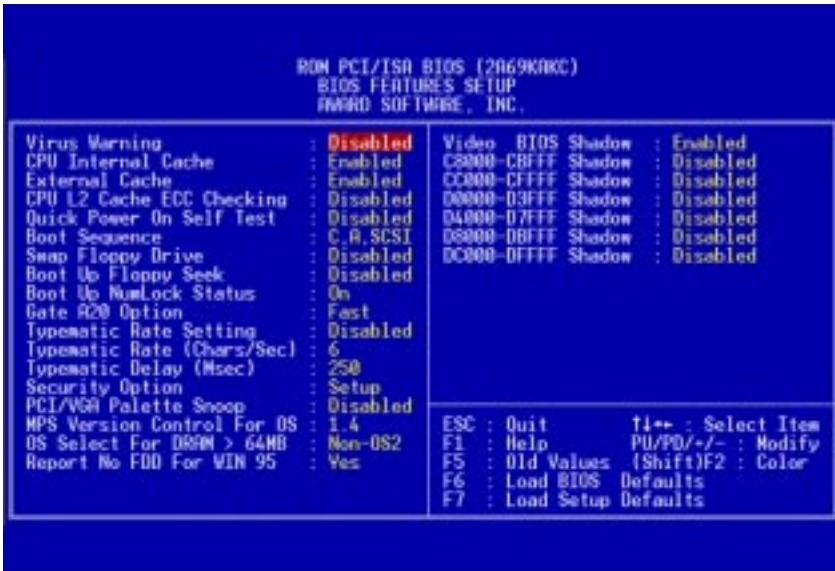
ROM PCI/ISA BIOS (2A69KAKC)
BIOS FEATURES SETUP
AWARD SOFTWARE, INC.

Virus Warning : Disabled
CPU Internal Cache : Enabled
External Cache : Enabled
CPU L2 Cache ECC Checking : Disabled
Quick Power On Self Test : Disabled
Boot Sequence : C,A,SCSI
Swap Floppy Drive : Disabled
Boot Up Floppy Seek : Disabled
Boot Up NumLock Status : On
Gate A20 Option : Fast
Typematic Rate Setting : Disabled
Typematic Rate (Chars/Sec) : 6
Typematic Delay (Msec) : 250
Security Option : Setup
PCI/VGA Palette Snoop : Disabled
MPS Version Control For OS : 1.4
OS Select For DRAM > 64MB : Non-OS2
Report No FDD For WIN 95 : Yes

Video BIOS Shadow : Enabled
C8000-CBFFF Shadow : Disabled
CC000-CFFFF Shadow : Disabled
D0000-D3FFF Shadow : Disabled
D4000-D7FFF Shadow : Disabled
D8000-DBFFF Shadow : Disabled
DC000-DFFFF Shadow : Disabled

ESC : Quit ↑↓→← : Select Item
F1 : Help PU/PD/+/- : Modify
F5 : Old Values (Shift)F2 : Color
F6 : Load BIOS Defaults
F7 : Load Setup Defaults